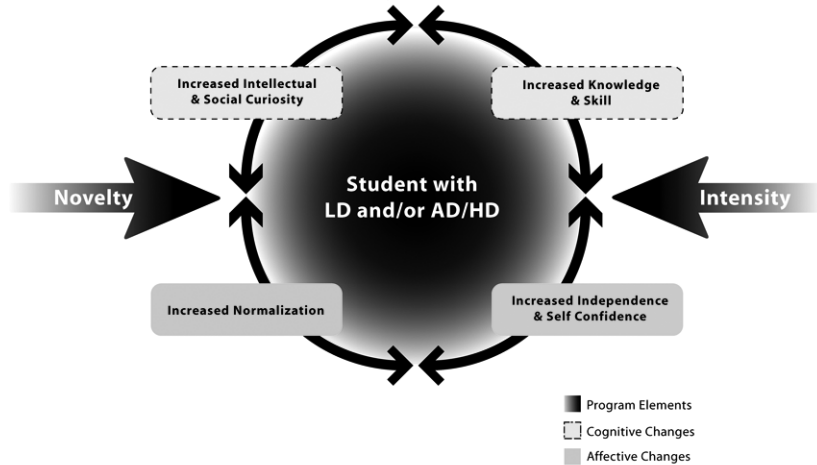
Increased Intellectual & Social Curiosity

Increased Knowledge & Skill

Novelty

Student with LD and/or AD/HD

Intensity

Increased Normalization

Increased Independence & Self Confidence

Program Elements

Cognitive Changes

Affective Changes